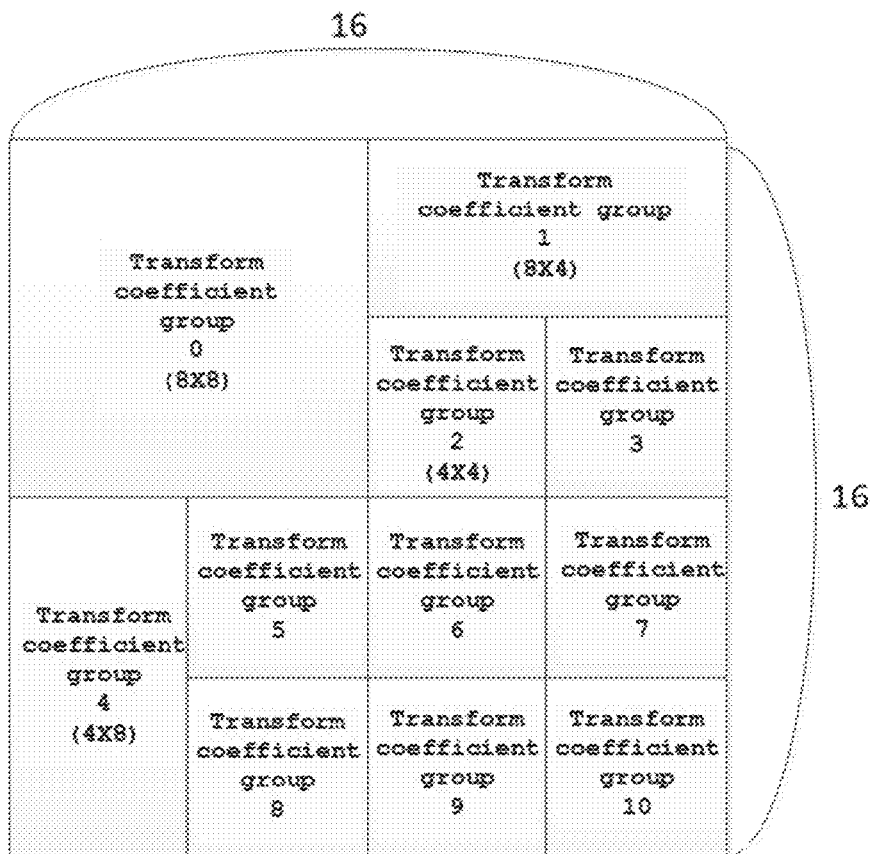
16

Transform coefficient group 0 (8X8)

Transform coefficient group 1 (8X4)

Transform coefficient group 2 (4X4)

Transform coefficient group 3

16

Transform coefficient group 4 (4X8)

Transform coefficient group 5

Transform coefficient group 6

Transform coefficient group 7

Transform coefficient group 8

Transform coefficient group 9

Transform coefficient group 10